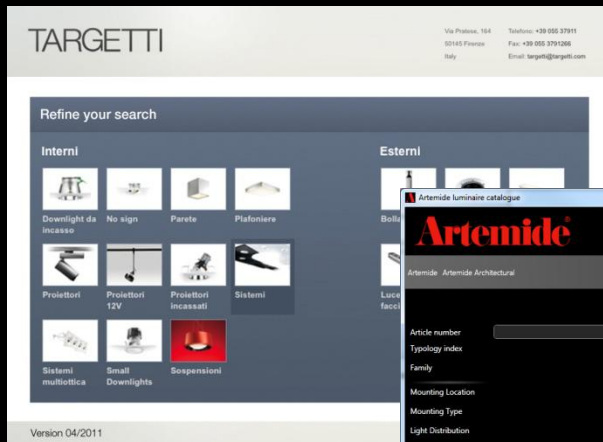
TARGETTI

Via Pratese, 164
50145 Firenze
Italy

Telefono: +39 055 37911
Fax: +39 055 3791266
Email: targetti@targetti.com

Refine your search

Interni

Downlight da incasso

No sign

Parete

Plafoniere

Proiettori

Proiettori 12V

Proiettori incassati

Sistemi

Sistemi multiottica

Small Downlights

Sospensioni

Esterni

Bolla

Luce facci

Version 04/2011

Artemide luminaire catalogue

Artemide

Artemide Artemide Architectural

Article number

Typology index

Family

Mounting Location

Mounting Type

Light Distribution